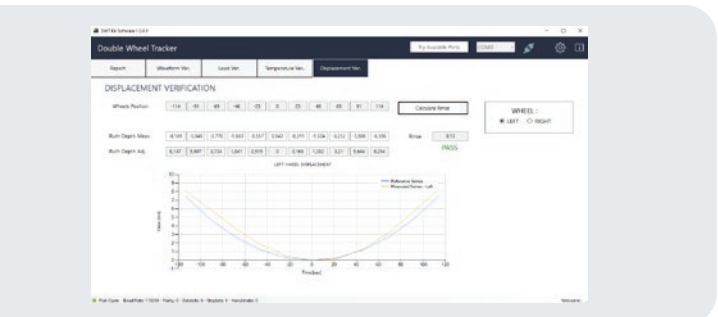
DWTTKit Software 1.0.0

Double Wheel Tracker

Try Available Ports

COM3

Report

Waveform Ver.

Load Ver.

Temperature Ver.

Displacement Ver.

DISPLACEMENT VERIFICATION

Wheels Position

-114

-91

-69

-46

-23

0

23

46

69

91

114

Calculate Error

WHEEL :

LEFT

RIGHT

Rut Depth Meas.

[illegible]

Error

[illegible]

Rut Depth Adj.

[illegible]

PASS

LEFT WHEEL DISPLACEMENT

Reference Series

Measured Series - Left

-120

-100

-80

-60

-40

-20

0

20

40

60

80

100

120

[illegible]

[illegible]

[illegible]